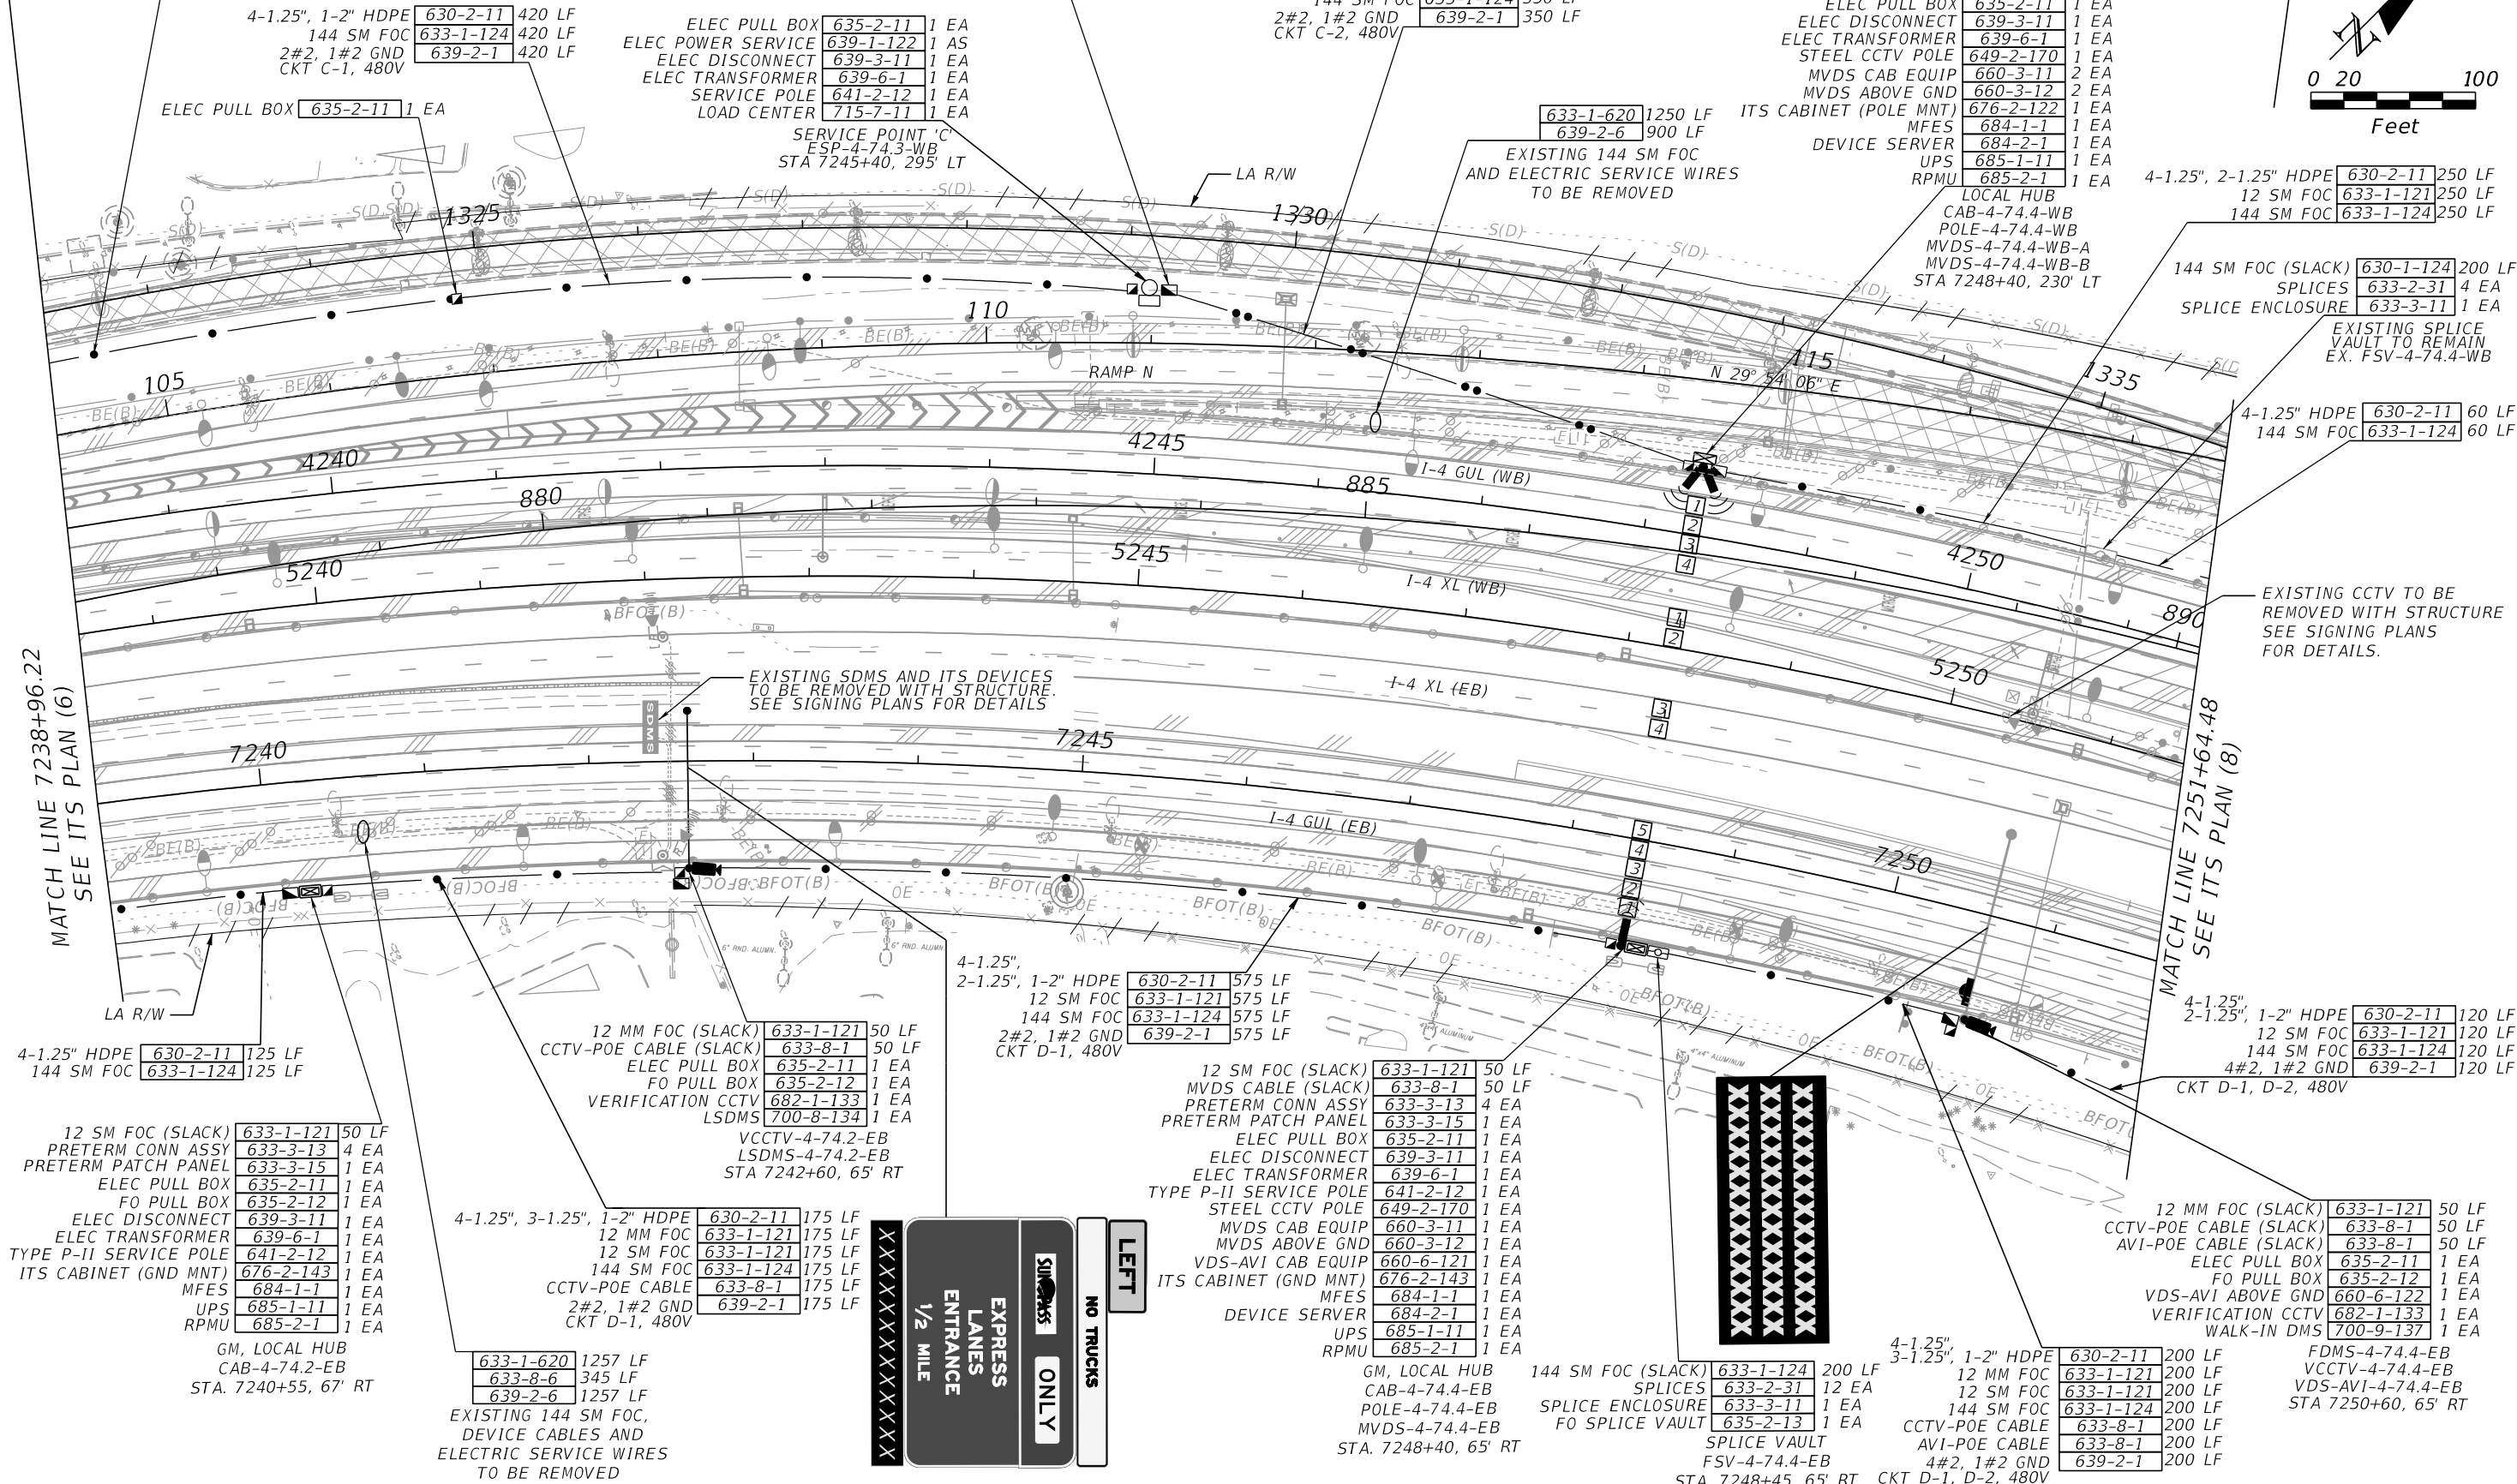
4-1.25", 1-2" HDPE | 630-2-11 | 420 LF
144 SM FOC | 633-1-124 | 420 LF
2#2, 1#2 GND | 639-2-1 | 420 LF
CKT C-1, 480V

ELEC PULL BOX | 635-2-11 | 1 EA

ELEC PULL BOX | 635-2-11 | 1 EA
ELEC POWER SERVICE | 639-1-122 | 1 AS
ELEC DISCONNECT | 639-3-11 | 1 EA
ELEC TRANSFORMER | 639-6-1 | 1 EA
SERVICE POLE | 641-2-12 | 1 EA
LOAD CENTER | 715-7-11 | 1 EA
SERVICE POINT 'C'
ESP-4-74.3-WB
STA 7245+40, 295' LT

144 SM FOC | 633-1-124 | 350 LF
2#2, 1#2 GND | 639-2-1 | 350 LF
CKT C-2, 480V

633-1-620 | 1250 LF
639-2-6 | 900 LF
EXISTING 144 SM FOC
AND ELECTRIC SERVICE WIRES
TO BE REMOVED

ELEC PULL BOX | 635-2-11 | 1 EA
ELEC DISCONNECT | 639-3-11 | 1 EA
ELEC TRANSFORMER | 639-6-1 | 1 EA
STEEL CCTV POLE | 649-2-170 | 1 EA
MVDS CAB EQUIP | 660-3-11 | 2 EA
MVDS ABOVE GND | 660-3-12 | 2 EA
ITS CABINET (POLE MNT) | 676-2-122 | 1 EA
MFES | 684-1-1 | 1 EA
DEVICE SERVER | 684-2-1 | 1 EA
UPS | 685-1-11 | 1 EA
RPMU | 685-2-1 | 1 EA
LOCAL HUB
CAB-4-74.4-WB
POLE-4-74.4-WB
MVDS-4-74.4-WB-A
MVDS-4-74.4-WB-B
STA 7248+40, 230' LT

0 20 100
Feet

4-1.25", 2-1.25" HDPE | 630-2-11 | 250 LF
12 SM FOC | 633-1-121 | 250 LF
144 SM FOC | 633-1-124 | 250 LF

144 SM FOC (SLACK) | 630-1-124 | 200 LF
SPLICES | 633-2-31 | 4 EA
SPLICE ENCLOSURE | 633-3-11 | 1 EA
EXISTING SPLICE
VAULT TO REMAIN
EX. FSV-4-74.4-WB

4-1.25" HDPE | 630-2-11 | 60 LF
144 SM FOC | 633-1-124 | 60 LF

LA R/W
1325
1330
1335
110
115
105
RAMP N
N 29° 54' 06" E
4240
4245
4250
880
885
890
I-4 GUL (WB)
5240
5245
5250
I-4 XL (WB)
I-4 XL (EB)
7240
7245
7250
I-4 GUL (EB)
BFOT(B)
BFOC(B)
BE(B)
S(D)
OE
SDMS
1 2 3 4
1 2
3 4
5 4 3 2 1

EXISTING SDMS AND ITS DEVICES
TO BE REMOVED WITH STRUCTURE.
SEE SIGNING PLANS FOR DETAILS

EXISTING CCTV TO BE
REMOVED WITH STRUCTURE
SEE SIGNING PLANS
FOR DETAILS.

MATCH LINE 7238+96.22
SEE ITS PLAN (6)

MATCH LINE 7251+64.48
SEE ITS PLAN (8)

LA R/W

4-1.25" HDPE | 630-2-11 | 125 LF
144 SM FOC | 633-1-124 | 125 LF

12 SM FOC (SLACK) | 633-1-121 | 50 LF
PRETERM CONN ASSY | 633-3-13 | 4 EA
PRETERM PATCH PANEL | 633-3-15 | 1 EA
ELEC PULL BOX | 635-2-11 | 1 EA
FO PULL BOX | 635-2-12 | 1 EA
ELEC DISCONNECT | 639-3-11 | 1 EA
ELEC TRANSFORMER | 639-6-1 | 1 EA
TYPE P-II SERVICE POLE | 641-2-12 | 1 EA
ITS CABINET (GND MNT) | 676-2-143 | 1 EA
MFES | 684-1-1 | 1 EA
UPS | 685-1-11 | 1 EA
RPMU | 685-2-1 | 1 EA
GM, LOCAL HUB
CAB-4-74.2-EB
STA. 7240+55, 67' RT

633-1-620 | 1257 LF
633-8-6 | 345 LF
639-2-6 | 1257 LF
EXISTING 144 SM FOC,
DEVICE CABLES AND
ELECTRIC SERVICE WIRES
TO BE REMOVED

12 MM FOC (SLACK) | 633-1-121 | 50 LF
CCTV-POE CABLE (SLACK) | 633-8-1 | 50 LF
ELEC PULL BOX | 635-2-11 | 1 EA
FO PULL BOX | 635-2-12 | 1 EA
VERIFICATION CCTV | 682-1-133 | 1 EA
LSDMS | 700-8-134 | 1 EA
VCCTV-4-74.2-EB
LSDMS-4-74.2-EB
STA 7242+60, 65' RT

4-1.25", 3-1.25", 1-2" HDPE | 630-2-11 | 175 LF
12 MM FOC | 633-1-121 | 175 LF
12 SM FOC | 633-1-121 | 175 LF
144 SM FOC | 633-1-124 | 175 LF
CCTV-POE CABLE | 633-8-1 | 175 LF
2#2, 1#2 GND | 639-2-1 | 175 LF
CKT D-1, 480V

4-1.25",
2-1.25", 1-2" HDPE | 630-2-11 | 575 LF
12 SM FOC | 633-1-121 | 575 LF
144 SM FOC | 633-1-124 | 575 LF
2#2, 1#2 GND | 639-2-1 | 575 LF
CKT D-1, 480V

XXXXXXXXXX
EXPRESS LANES ENTRANCE ½ MILE
SUNPASS ONLY
NO TRUCKS
LEFT

12 SM FOC (SLACK) | 633-1-121 | 50 LF
MVDS CABLE (SLACK) | 633-8-1 | 50 LF
PRETERM CONN ASSY | 633-3-13 | 4 EA
PRETERM PATCH PANEL | 633-3-15 | 1 EA
ELEC PULL BOX | 635-2-11 | 1 EA
ELEC DISCONNECT | 639-3-11 | 1 EA
ELEC TRANSFORMER | 639-6-1 | 1 EA
TYPE P-II SERVICE POLE | 641-2-12 | 1 EA
STEEL CCTV POLE | 649-2-170 | 1 EA
MVDS CAB EQUIP | 660-3-11 | 1 EA
MVDS ABOVE GND | 660-3-12 | 1 EA
VDS-AVI CAB EQUIP | 660-6-121 | 1 EA
ITS CABINET (GND MNT) | 676-2-143 | 1 EA
MFES | 684-1-1 | 1 EA
DEVICE SERVER | 684-2-1 | 1 EA
UPS | 685-1-11 | 1 EA
RPMU | 685-2-1 | 1 EA
GM, LOCAL HUB
CAB-4-74.4-EB
POLE-4-74.4-EB
MVDS-4-74.4-EB
STA. 7248+40, 65' RT

XXXXXXXXX XXXXXXXXX XXXXXXXXX

144 SM FOC (SLACK) | 633-1-124 | 200 LF
SPLICES | 633-2-31 | 12 EA
SPLICE ENCLOSURE | 633-3-11 | 1 EA
FO SPLICE VAULT | 635-2-13 | 1 EA
SPLICE VAULT
FSV-4-74.4-EB
STA 7248+45, 65' RT

4-1.25",
3-1.25", 1-2" HDPE | 630-2-11 | 200 LF
12 MM FOC | 633-1-121 | 200 LF
12 SM FOC | 633-1-121 | 200 LF
144 SM FOC | 633-1-124 | 200 LF
CCTV-POE CABLE | 633-8-1 | 200 LF
AVI-POE CABLE | 633-8-1 | 200 LF
4#2, 1#2 GND | 639-2-1 | 200 LF
CKT D-1, D-2, 480V

4-1.25",
2-1.25", 1-2" HDPE | 630-2-11 | 120 LF
12 SM FOC | 633-1-121 | 120 LF
144 SM FOC | 633-1-124 | 120 LF
4#2, 1#2 GND | 639-2-1 | 120 LF
CKT D-1, D-2, 480V

12 MM FOC (SLACK) | 633-1-121 | 50 LF
CCTV-POE CABLE (SLACK) | 633-8-1 | 50 LF
AVI-POE CABLE (SLACK) | 633-8-1 | 50 LF
ELEC PULL BOX | 635-2-11 | 1 EA
FO PULL BOX | 635-2-12 | 1 EA
VDS-AVI ABOVE GND | 660-6-122 | 1 EA
VERIFICATION CCTV | 682-1-133 | 1 EA
WALK-IN DMS | 700-9-137 | 1 EA
FDMS-4-74.4-EB
VCCTV-4-74.4-EB
VDS-AVI-4-74.4-EB
STA 7250+60, 65' RT